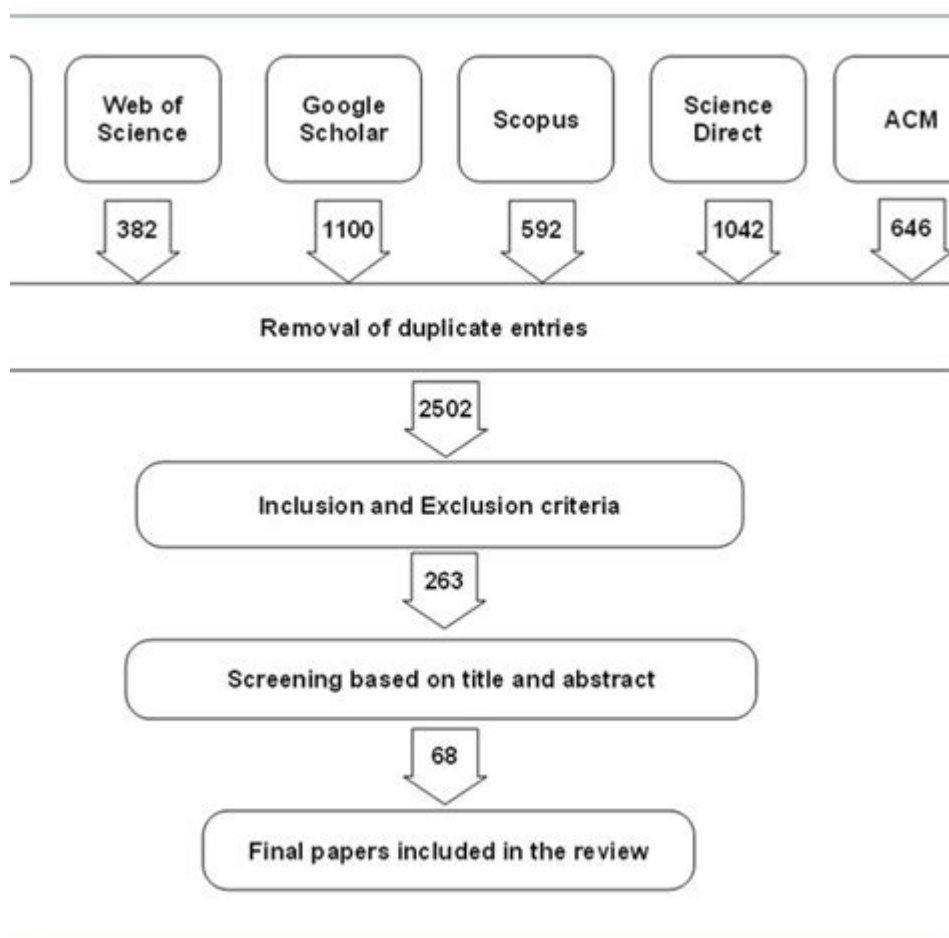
Web of Science

Google Scholar

Scopus

Science Direct

ACM

382

1100

592

1042

646

Removal of duplicate entries

2502

Inclusion and Exclusion criteria

263

Screening based on title and abstract

68

Final papers included in the review